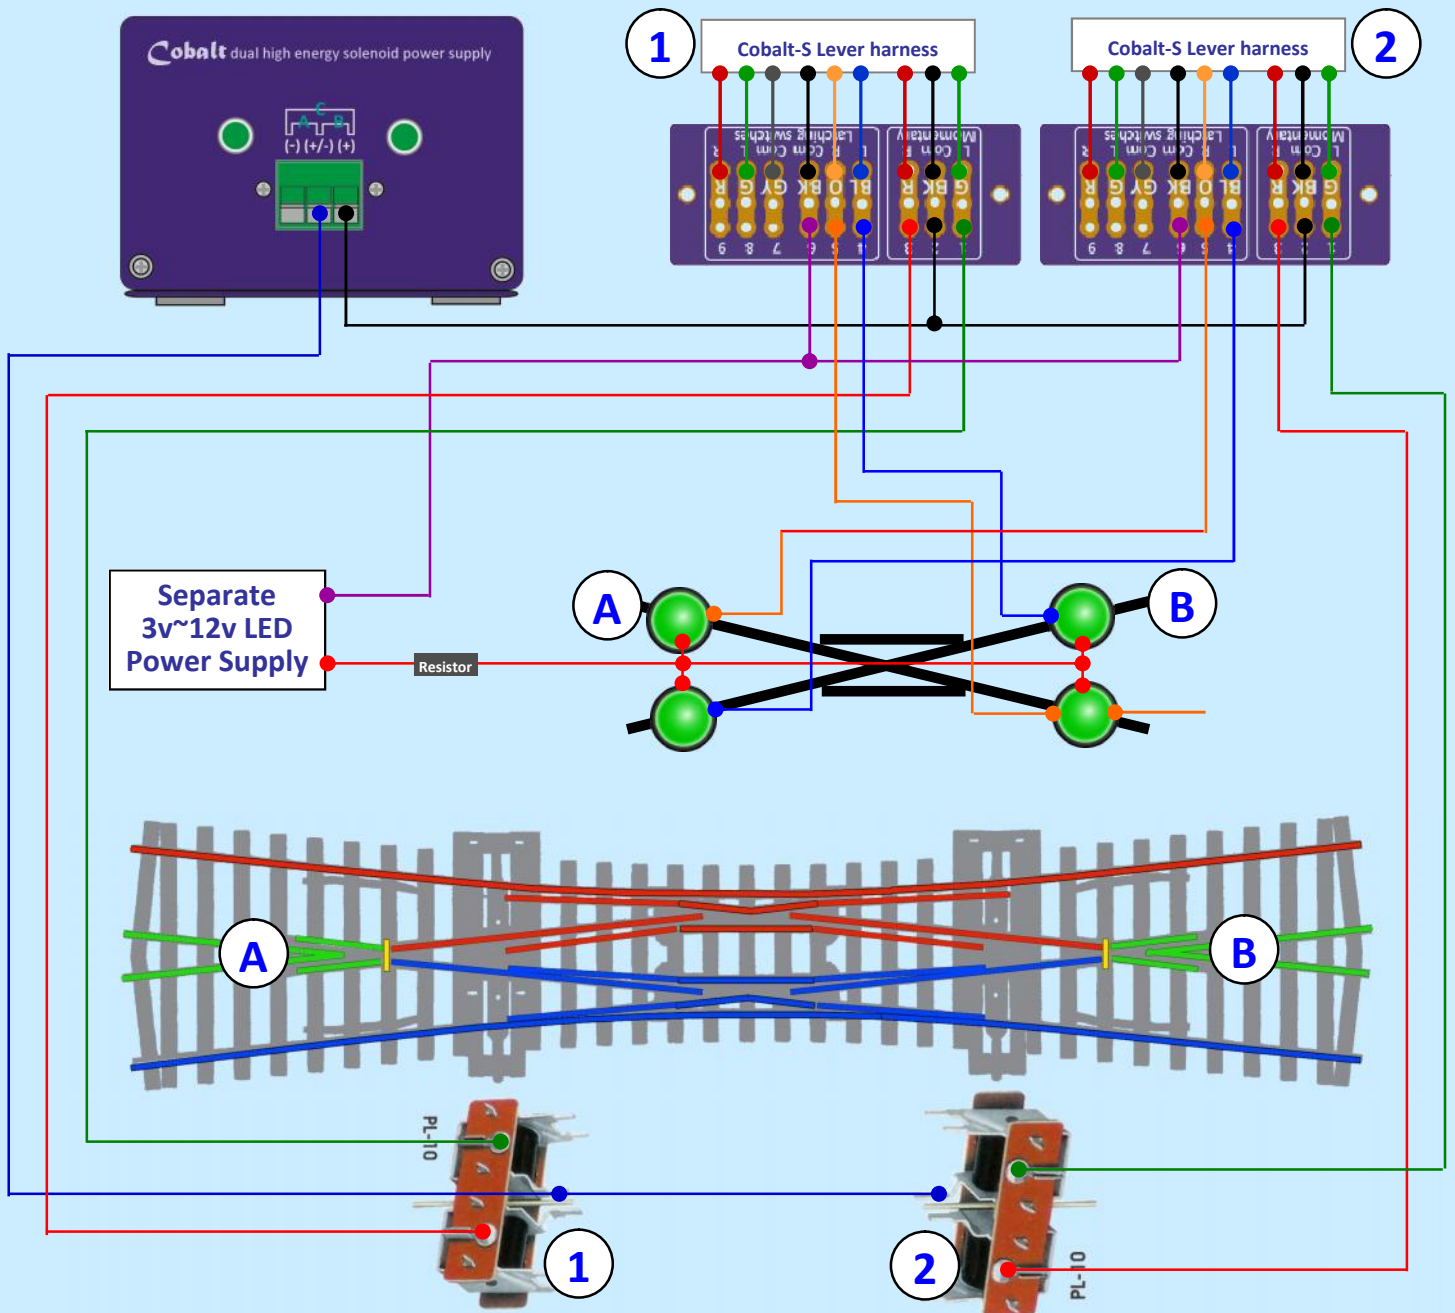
Cobalt dual high energy solenoid power supply

A C B
(-) (+/-) (+)

1
Cobalt-S Lever harness

2
Cobalt-S Lever harness

Latching switches
R L Com Com R Com L
R G GY BK O BL
9 8 7 6 5 4

Momentary
R Com L
R BK G
3 2 1

Latching switches
R L Com Com R Com L
R G GY BK O BL
9 8 7 6 5 4

Momentary
R Com L
R BK G
3 2 1

Separate 3v~12v LED Power Supply

Resistor

A

B

A

B

PL-10

1

2

PL-10